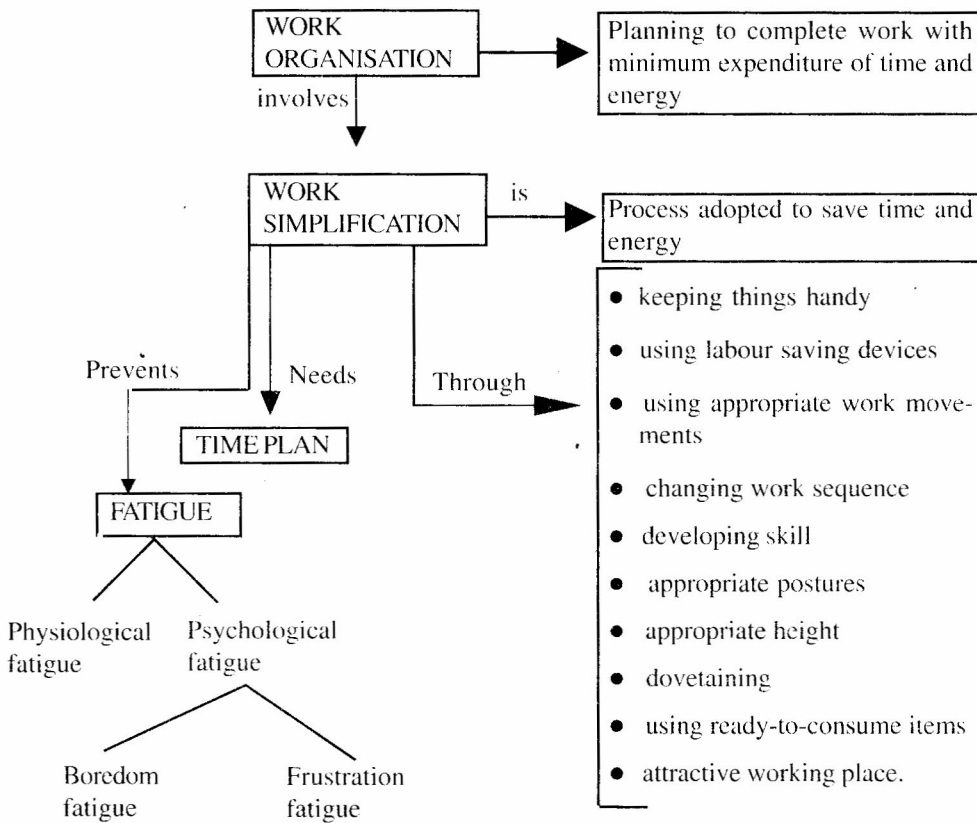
WORK ORGANISATION

Planning to complete work with minimum expenditure of time and energy

involves

WORK SIMPLIFICATION

is

Process adopted to save time and energy

Prevents

Needs

Through

TIME PLAN

FATIGUE

Physiological fatigue

Psychological fatigue

Boredom fatigue

Frustration fatigue

- keeping things handy
- using labour saving devices
- using appropriate work movements
- changing work sequence
- developing skill
- appropriate postures
- appropriate height
- dovetaining
- using ready-to-consume items
- attractive working place.